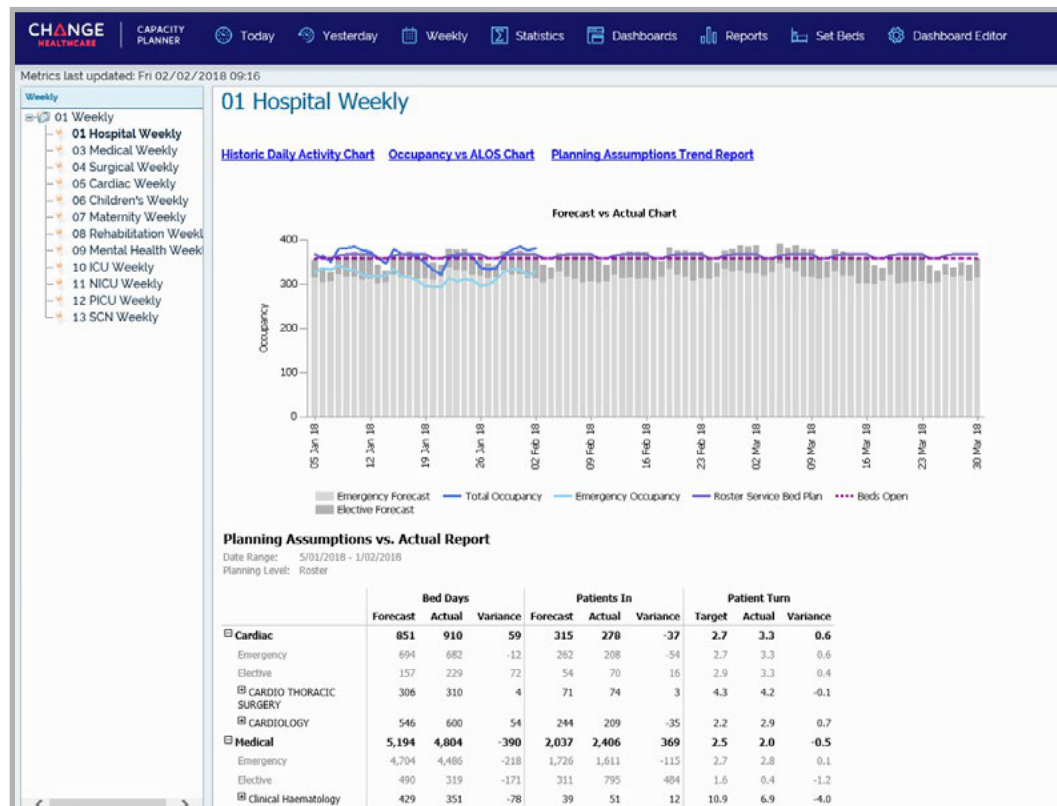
CHANGE HEALTHCARE | CAPACITY PLANNER

Today Yesterday Weekly Statistics Dashboards Reports Set Beds Dashboard Editor

Metrics last updated: Fri 02/02/2018 09:16

Weekly
01 Weekly
01 Hospital Weekly
03 Medical Weekly
04 Surgical Weekly
05 Cardiac Weekly
06 Children's Weekly
07 Maternity Weekly
08 Rehabilitation Weekl
09 Mental Health Week
10 ICU Weekly
11 NICU Weekly
12 PICU Weekly
13 SCN Weekly

01 Hospital Weekly

Historic Daily Activity Chart Occupancy vs ALOS Chart Planning Assumptions Trend Report

Forecast vs Actual Chart

400
300
200
100
0
Occupancy

05 Jan 18 12 Jan 18 19 Jan 18 26 Jan 18 02 Feb 18 09 Feb 18 16 Feb 18 23 Feb 18 02 Mar 18 09 Mar 18 16 Mar 18 23 Mar 18 30 Mar 18

Emergency Forecast Total Occupancy Emergency Occupancy Roster Service Bed Plan Beds Open
Elective Forecast

Planning Assumptions vs. Actual Report
Date Range: 5/01/2018 - 1/02/2018
Planning Level: Roster

| | Bed Days | | | Patients In | | | Patient Turn | | |
|---|---|---|---|---|---|---|---|---|---|
| | Forecast | Actual | Variance | Forecast | Actual | Variance | Target | Actual | Variance |
| Cardiac | 851 | 910 | 59 | 315 | 278 | -37 | 2.7 | 3.3 | 0.6 |
| Emergency | 694 | 682 | -12 | 262 | 208 | -54 | 2.7 | 3.3 | 0.6 |
| Elective | 157 | 229 | 72 | 54 | 70 | 16 | 2.9 | 3.3 | 0.4 |
| CARDIO THORACIC SURGERY | 306 | 310 | 4 | 71 | 74 | 3 | 4.3 | 4.2 | -0.1 |
| CARDIOLOGY | 546 | 600 | 54 | 244 | 209 | -35 | 2.2 | 2.9 | 0.7 |
| Medical | 5,194 | 4,804 | -390 | 2,037 | 2,406 | 369 | 2.5 | 2.0 | -0.5 |
| Emergency | 4,704 | 4,486 | -218 | 1,726 | 1,611 | -115 | 2.7 | 2.8 | 0.1 |
| Elective | 490 | 319 | -171 | 311 | 795 | 484 | 1.6 | 0.4 | -1.2 |
| Clinical Haematology | 429 | 351 | -78 | 39 | 51 | 12 | 10.9 | 6.9 | -4.0 |